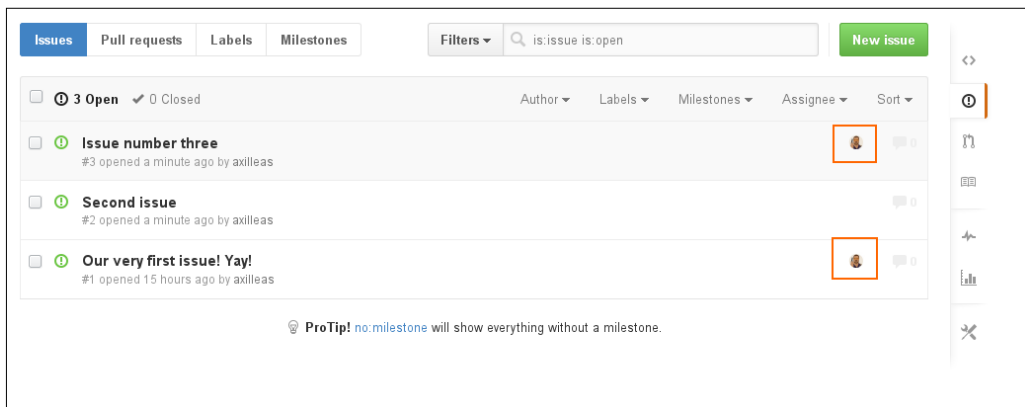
Issues Pull requests Labels Milestones

Filters ▾ is:issue is:open

New issue

3 Open ✔ 0 Closed

Author ▾ Labels ▾ Milestones ▾ Assignee ▾ Sort ▾

Issue number three
#3 opened a minute ago by axilleas
0

Second issue
#2 opened a minute ago by axilleas
0

Our very first issue! Yay!
#1 opened 15 hours ago by axilleas
0

ProTip! no:milestone will show everything without a milestone.